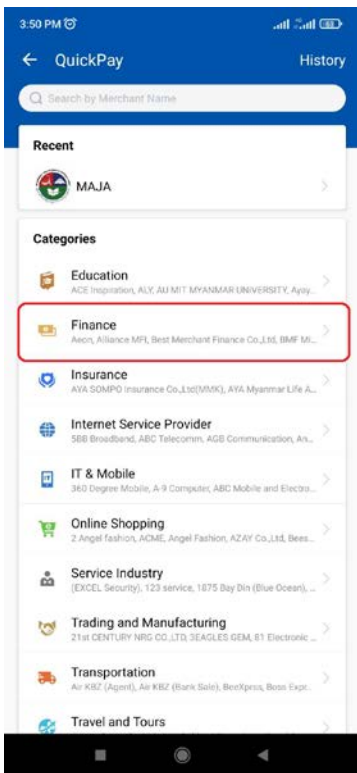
3:50 PM

← QuickPay History

Search by Merchant Name

Recent

MAJA

Categories

Education
ACE Inspiration, ALY, AU MIT MYANMAR UNIVERSITY, Ayay...

Finance
Aeon, Alliance MFI, Best Merchant Finance Co.,Ltd, BMF Mi...

Insurance
AYA SOMPO Insurance Co.,Ltd(MMK), AYA Myanmar Life A...

Internet Service Provider
5BB Broadband, ABC Telecomm, AGB Communication, An...

IT & Mobile
360 Degree Mobile, A-9 Computer, ABC Mobile and Electro...

Online Shopping
2 Angel fashion, ACME, Angel Fashion, AZAY Co.,Ltd, Bees...

Service Industry
(EXCEL Security), 123 service, 1875 Bay Din (Blue Ocean), ...

Trading and Manufacturing
21st CENTURY NRG CO.,LTD, 3EAGLES GEM, 81 Electronic ...

Transportation
Air KBZ (Agent), Air KBZ (Bank Sale), BeeXpress, Boss Expr...

Travel and Tours